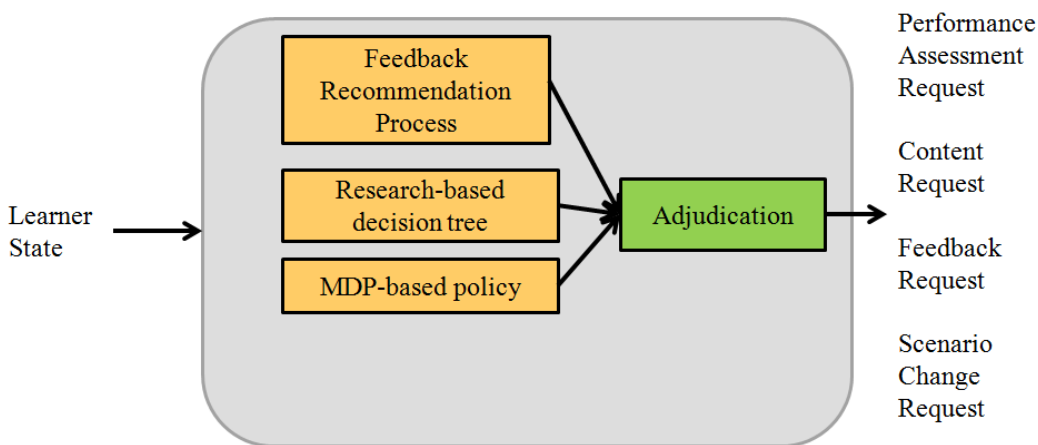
Learner State

Feedback Recommendation Process

Research-based decision tree

MDP-based policy

Adjudication

Performance Assessment Request

Content Request

Feedback Request

Scenario Change Request